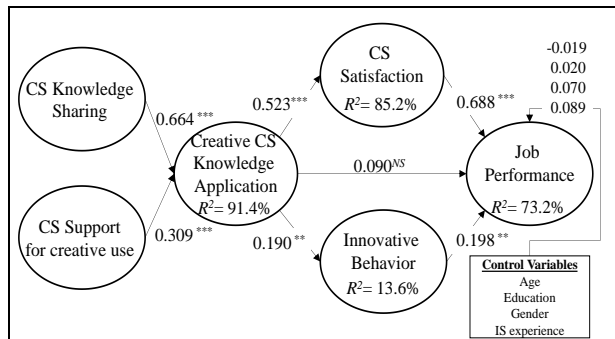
CS Knowledge Sharing

0.664***

CS Support for creative use

0.309***

Creative CS Knowledge Application
$R^2$= 91.4%

0.523***

0.190**

0.090$^{NS}$

CS Satisfaction
$R^2$= 85.2%

0.688***

Innovative Behavior
$R^2$= 13.6%

0.198**

Job Performance
$R^2$= 73.2%

-0.019
0.020
0.070
0.089

Control Variables
Age
Education
Gender
IS experience